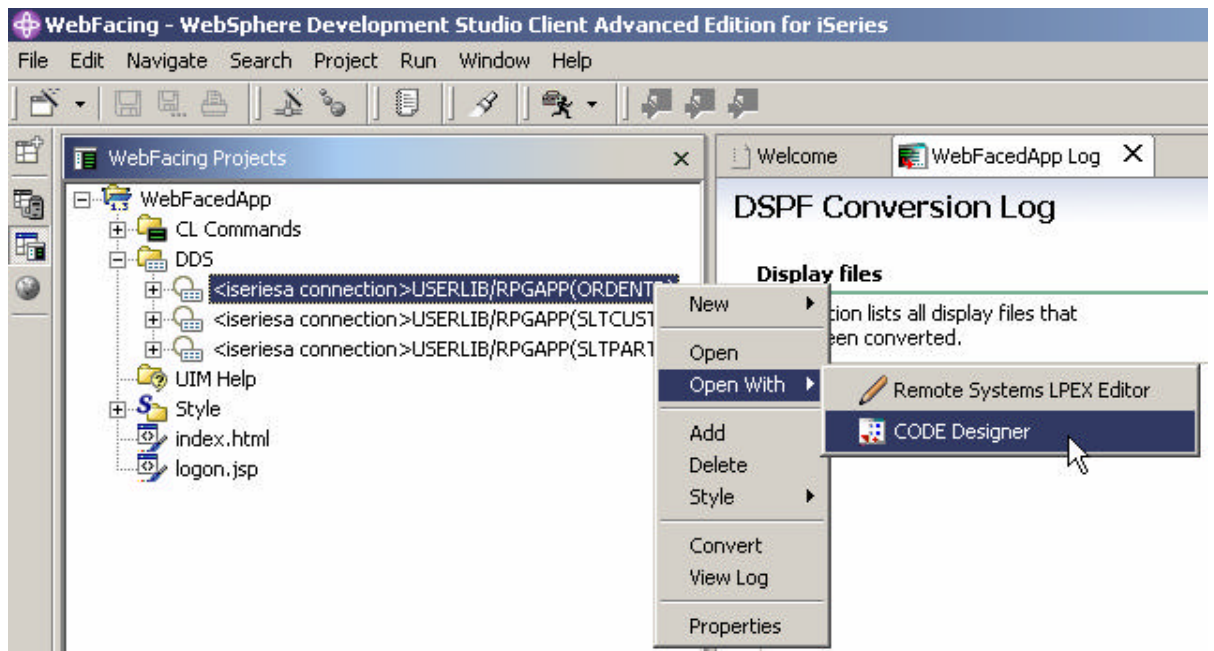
WebFacing - WebSphere Development Studio Client Advanced Edition for iSeries

File Edit Navigate Search Project Run Window Help

WebFacing Projects ×

WebFacedApp
CL Commands
DDS
<iseriesa connection>USERLIB/RPGAPP(ORDENT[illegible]
<iseriesa connection>USERLIB/RPGAPP(SLTCUST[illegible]
<iseriesa connection>USERLIB/RPGAPP(SLTPART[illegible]
UIM Help
Style
index.html
logon.jsp

Welcome
WebFacedApp Log ×

DSPF Conversion Log

Display files

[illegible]tion lists all display files that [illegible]een converted.

New
Open
Open With
Add
Delete
Style
Convert
View Log
Properties

Remote Systems LPEX Editor
CODE Designer